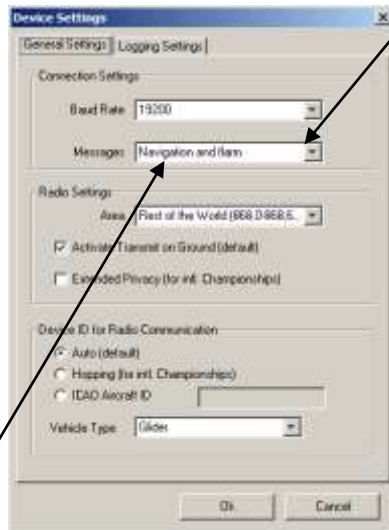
Device Settings
x
General Settings | Logging Settings |
Connection Settings
Baud Rate 19200
Messages Navigation and flarm
Radio Settings
Area Rest of the World (868.0-868.6...
☑ Activate Transmit on Ground (default)
☐ Extended Privacy (for intl. Championships)
Device ID for Radio Communication
◉ Auto (default)
○ Hopping (for intl. Championships)
○ ICAO Aircraft ID
Vehicle Type Glider
Ok Cancel